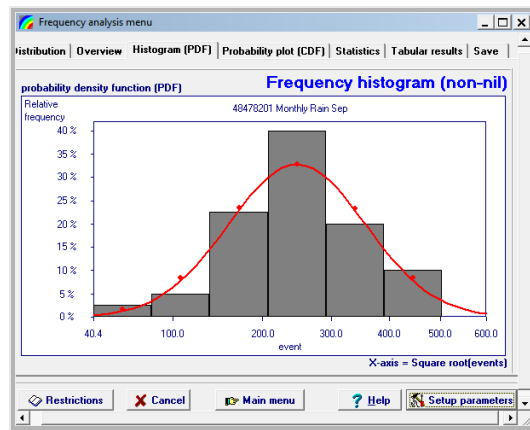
Frequency analysis menu

)istribution | Overview | Histogram (PDF) | Probability plot (CDF) | Statistics | Tabular results | Save

probability density function (PDF)

Frequency histogram (non-nil)

Relative frequency

48478201 Monthly Rain Sep

40 %
35 %
30 %
25 %
20 %
15 %
10 %
5 %
0 %

40.4
100.0
200.0
300.0
400.0
500.0
600.0

event

X-axis = Square root(events)

Restrictions

Cancel

Main menu

Help

Setup parameters